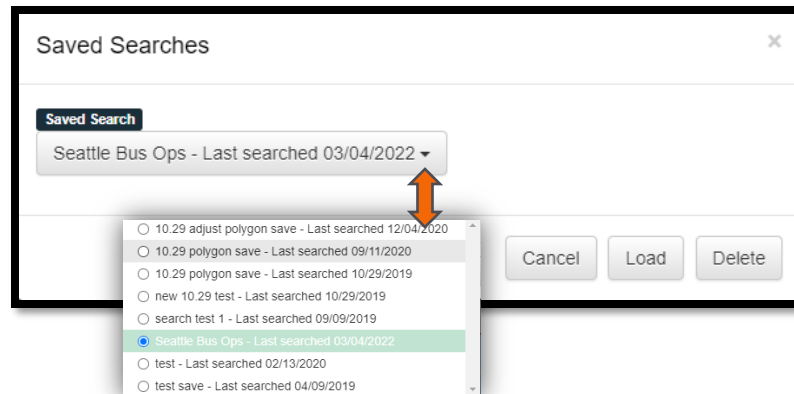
Saved Searches

×

Saved Search

Seattle Bus Ops - Last searched 03/04/2022

10.29 adjust polygon save - Last searched 12/04/2020
10.29 polygon save - Last searched 09/11/2020
10.29 polygon save - Last searched 10/29/2019
new 10.29 test - Last searched 10/29/2019
search test 1 - Last searched 09/09/2019
Seattle Bus Ops - Last searched 03/04/2022
test - Last searched 02/13/2020
test save - Last searched 04/09/2019

Cancel
Load
Delete